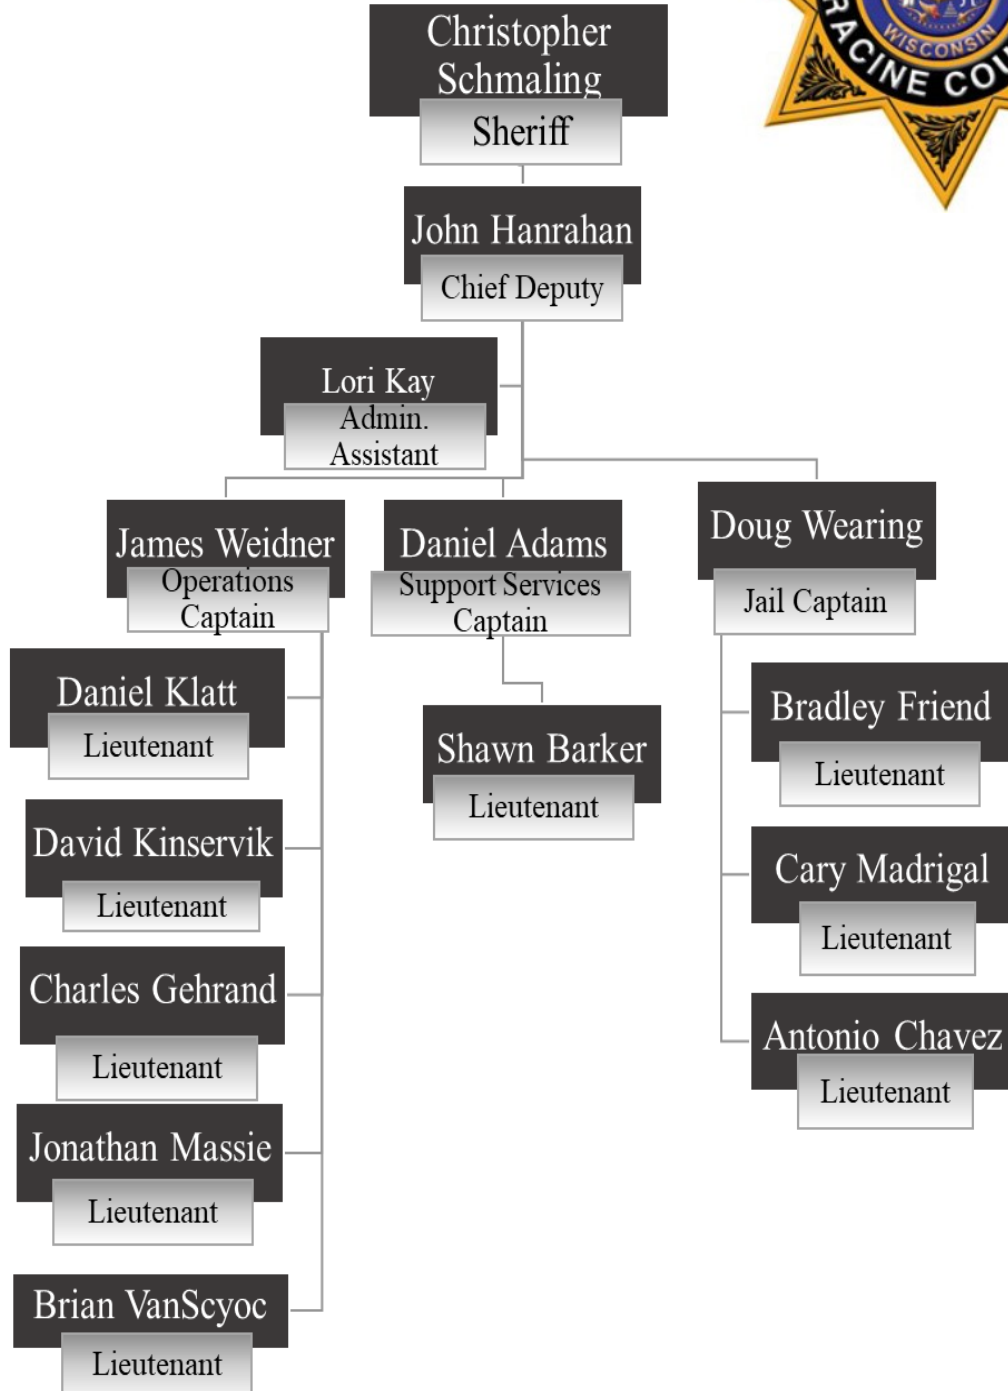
Christopher Schmaling
Sheriff

WISCONSIN
RACINE CO

John Hanrahan
Chief Deputy

Lori Kay
Admin. Assistant

James Weidner
Operations Captain

Daniel Adams
Support Services Captain

Doug Wearing
Jail Captain

Daniel Klatt
Lieutenant

David Kinservik
Lieutenant

Charles Gehrand
Lieutenant

Jonathan Massie
Lieutenant

Brian VanScyoc
Lieutenant

Shawn Barker
Lieutenant

Bradley Friend
Lieutenant

Cary Madrigal
Lieutenant

Antonio Chavez
Lieutenant